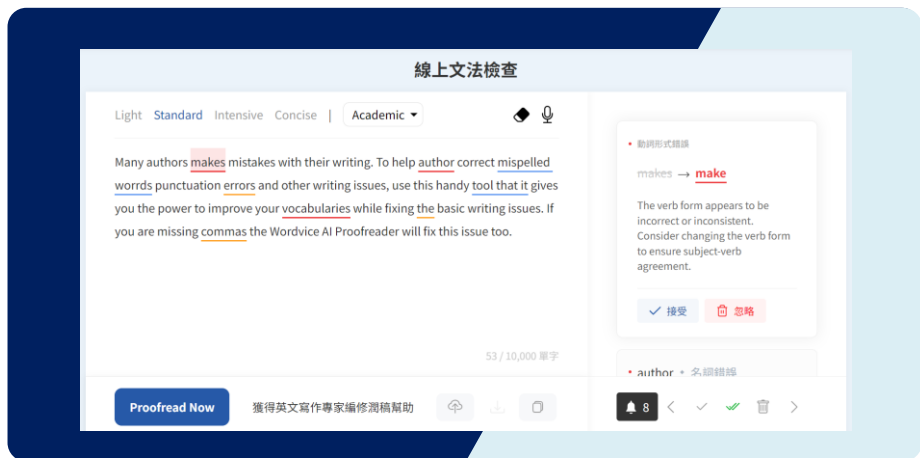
線上文法檢查

Light Standard Intensive Concise | Academic

Many authors makes mistakes with their writing. To help author correct mispelled worrds punctuation errors and other writing issues, use this handy tool that it gives you the power to improve your vocabularies while fixing the basic writing issues. If you are missing commas the Wordvice AI Proofreader will fix this issue too.

53 / 10,000 單字

Proofread Now 獲得英文寫作專家編修潤稿幫助

• 動詞形式錯誤

makes → make

The verb form appears to be incorrect or inconsistent. Consider changing the verb form to ensure subject-verb agreement.

接受 忽略

• author • 名詞錯誤

8